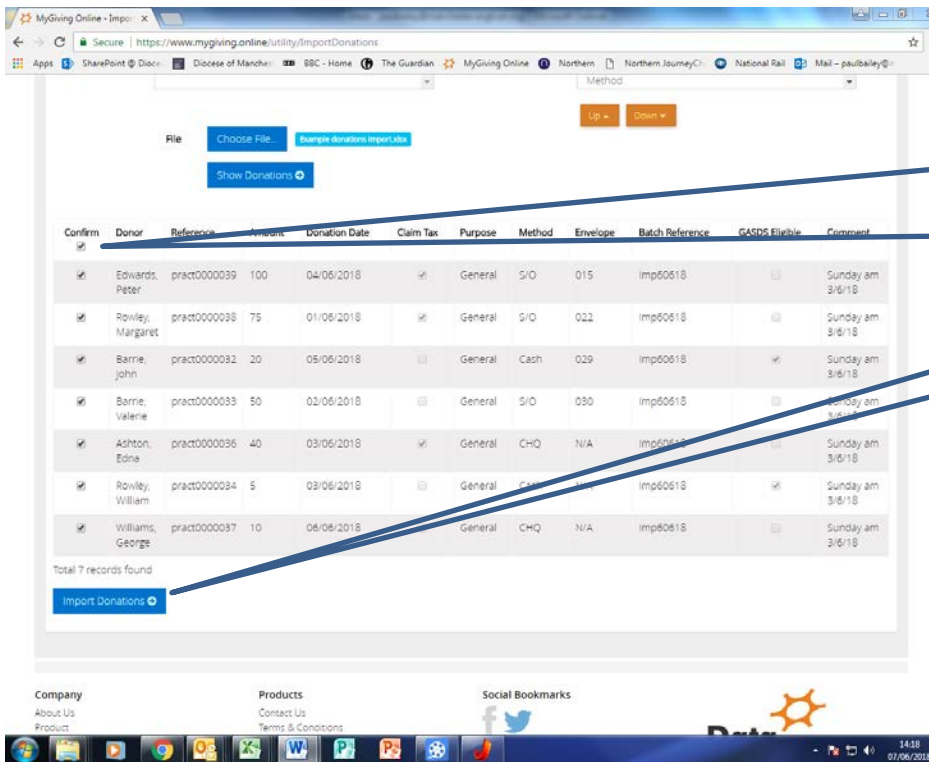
MyGiving Online - Impor ×

Secure | https://www.mygiving.online/utility/ImportDonations

Apps SharePoint @ Dioce Diocese of Manches BBC - Home The Guardian MyGiving Online Northern Northern JourneyCh National Rail Mail – paulbailey@

Method

Up ▲ Down ▼

File Choose File... Example donations import.xlsx

Show Donations

| Confirm | Donor | Reference | Amount | Donation Date | Claim Tax | Purpose | Method | Envelope | Batch Reference | GASDS Eligible | Comment |
|---|---|---|---|---|---|---|---|---|---|---|---|
| ✔ | Edwards, Peter | pract0000039 | 100 | 04/06/2018 | ✔ | General | S/O | 015 | Imp60618 | | Sunday am 3/6/18 |
| ✔ | Rowley, Margaret | pract0000038 | 75 | 01/06/2018 | ✔ | General | S/O | 022 | Imp60618 | | Sunday am 3/6/18 |
| ✔ | Barrie, John | pract0000032 | 20 | 05/06/2018 | | General | Cash | 029 | Imp60618 | ✔ | Sunday am 3/6/18 |
| ✔ | Barrie, Valerie | pract0000033 | 50 | 02/06/2018 | | General | S/O | 030 | Imp60618 | | Sunday am 3/6/18 |
| ✔ | Ashton, Edna | pract0000036 | 40 | 03/06/2018 | ✔ | General | CHQ | N/A | Imp60618 | | Sunday am 3/6/18 |
| ✔ | Rowley, William | pract0000034 | 5 | 03/06/2018 | | General | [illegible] | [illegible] | Imp60618 | ✔ | Sunday am 3/6/18 |
| ✔ | Williams, George | pract0000037 | 10 | 06/06/2018 | | General | CHQ | N/A | Imp60618 | | Sunday am 3/6/18 |

Total 7 records found

Import Donations

Company
About Us
Product

Products
Contact Us
Terms & Conditions

Social Bookmarks

14:18
07/06/2018